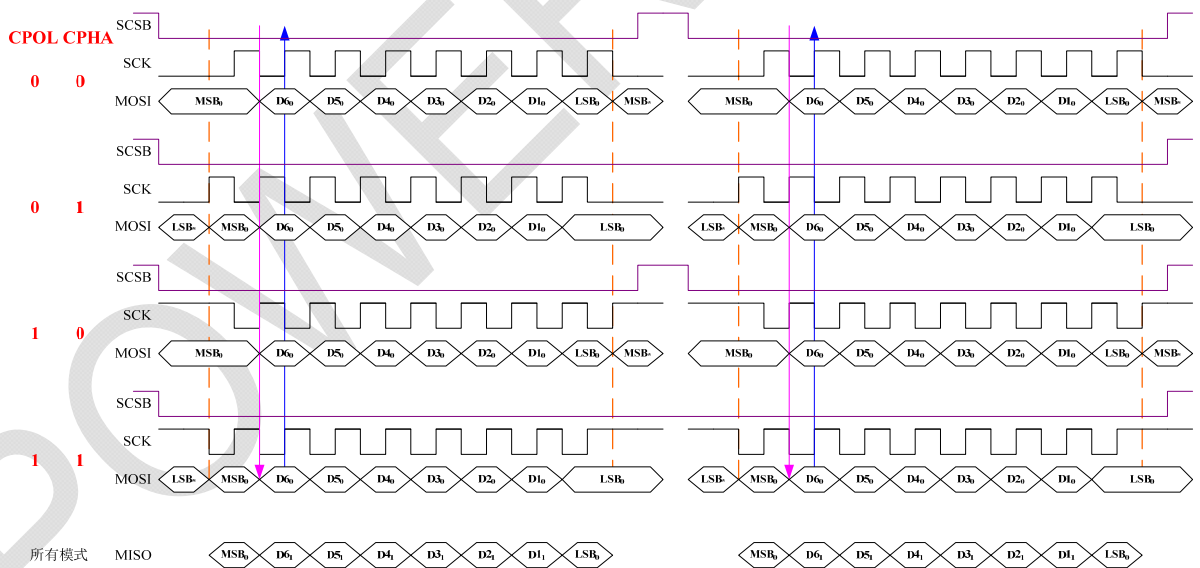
CPOL CPHA

0 0

SCSB
SCK
MOSI MSB$_0$ D6$_0$ D5$_0$ D4$_0$ D3$_0$ D2$_0$ D1$_0$ LSB$_0$ MSB$_*$ MSB$_0$ D6$_0$ D5$_0$ D4$_0$ D3$_0$ D2$_0$ D1$_0$ LSB$_0$ MSB$_*$

0 1

SCSB
SCK
MOSI LSB$_*$ MSB$_0$ D6$_0$ D5$_0$ D4$_0$ D3$_0$ D2$_0$ D1$_0$ LSB$_0$ LSB$_*$ MSB$_0$ D6$_0$ D5$_0$ D4$_0$ D3$_0$ D2$_0$ D1$_0$ LSB$_0$

1 0

SCSB
SCK
MOSI MSB$_0$ D6$_0$ D5$_0$ D4$_0$ D3$_0$ D2$_0$ D1$_0$ LSB$_0$ MSB$_*$ MSB$_0$ D6$_0$ D5$_0$ D4$_0$ D3$_0$ D2$_0$ D1$_0$ LSB$_0$ MSB$_*$

1 1

SCSB
SCK
MOSI LSB$_*$ MSB$_0$ D6$_0$ D5$_0$ D4$_0$ D3$_0$ D2$_0$ D1$_0$ LSB$_0$ LSB$_*$ MSB$_0$ D6$_0$ D5$_0$ D4$_0$ D3$_0$ D2$_0$ D1$_0$ LSB$_0$

所有模式 MISO MSB$_0$ D6$_1$ D5$_1$ D4$_1$ D3$_1$ D2$_1$ D1$_1$ LSB$_0$ MSB$_0$ D6$_1$ D5$_1$ D4$_1$ D3$_1$ D2$_1$ D1$_1$ LSB$_0$